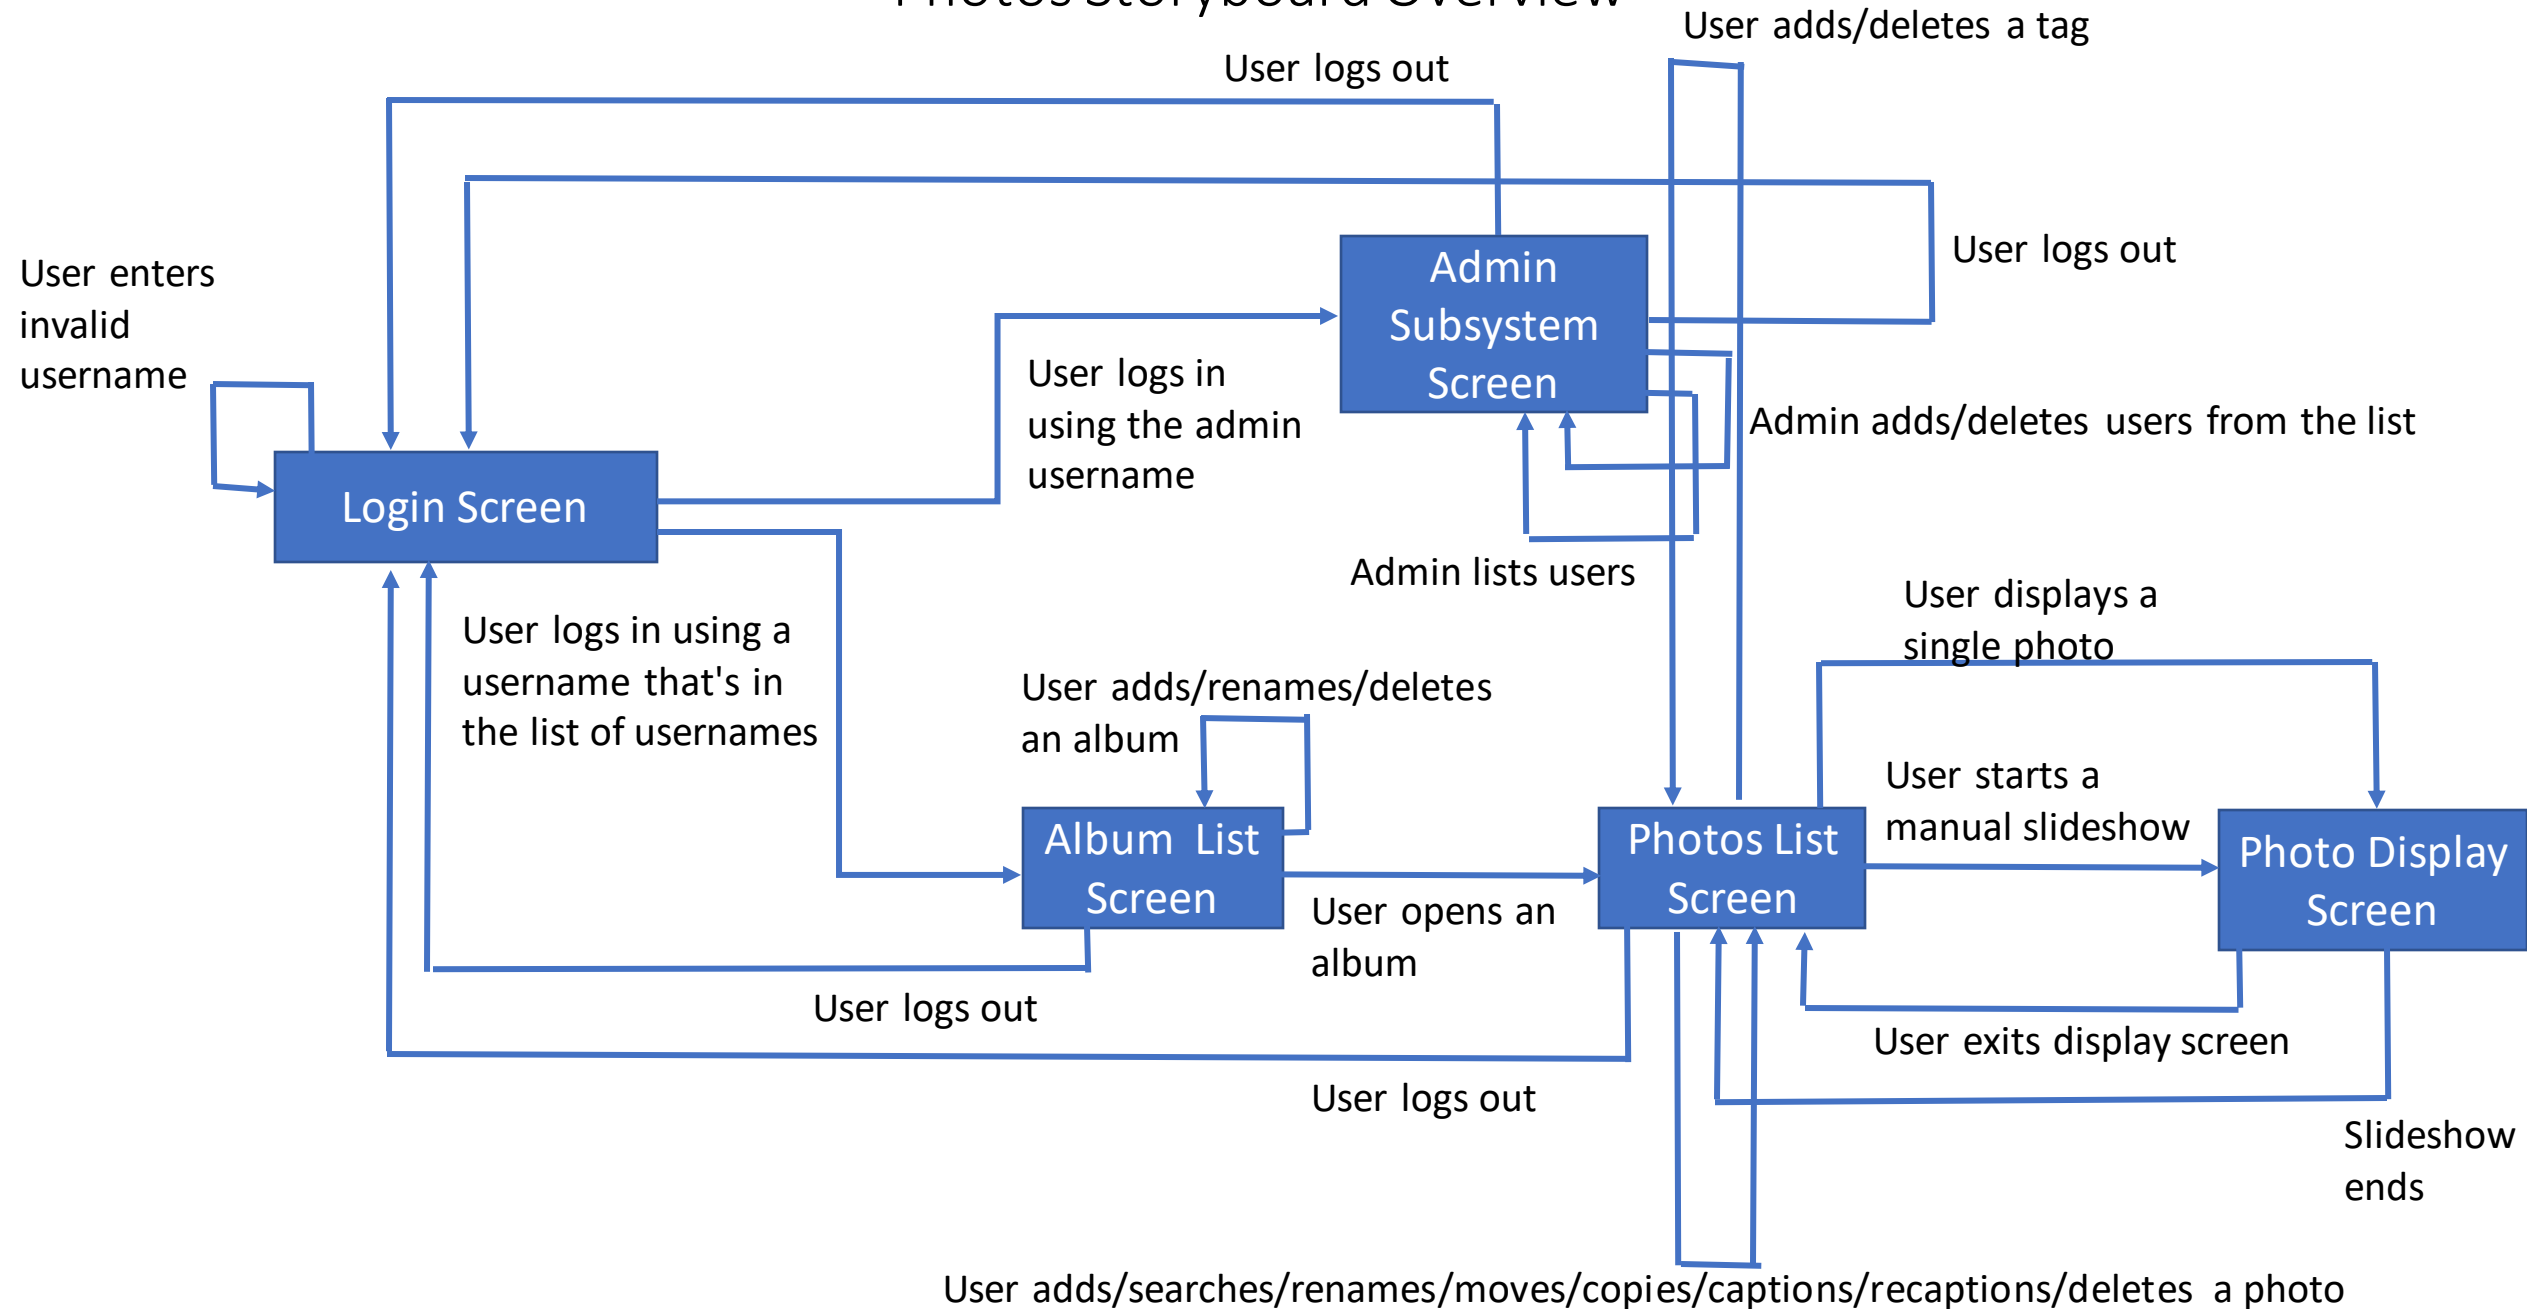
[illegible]

User adds/deletes a tag

User logs out

User logs out

User enters invalid username

Admin Subsystem Screen

User logs in using the admin username

Admin adds/deletes users from the list

Login Screen

Admin lists users

User displays a single photo

User logs in using a username that's in the list of usernames

User adds/renames/deletes an album

User starts a manual slideshow

Album List Screen

Photos List Screen

Photo Display Screen

User opens an album

User logs out

User exits display screen

User logs out

Slideshow ends

User adds/searches/renames/moves/copies/captions/recaptions/deletes a photo